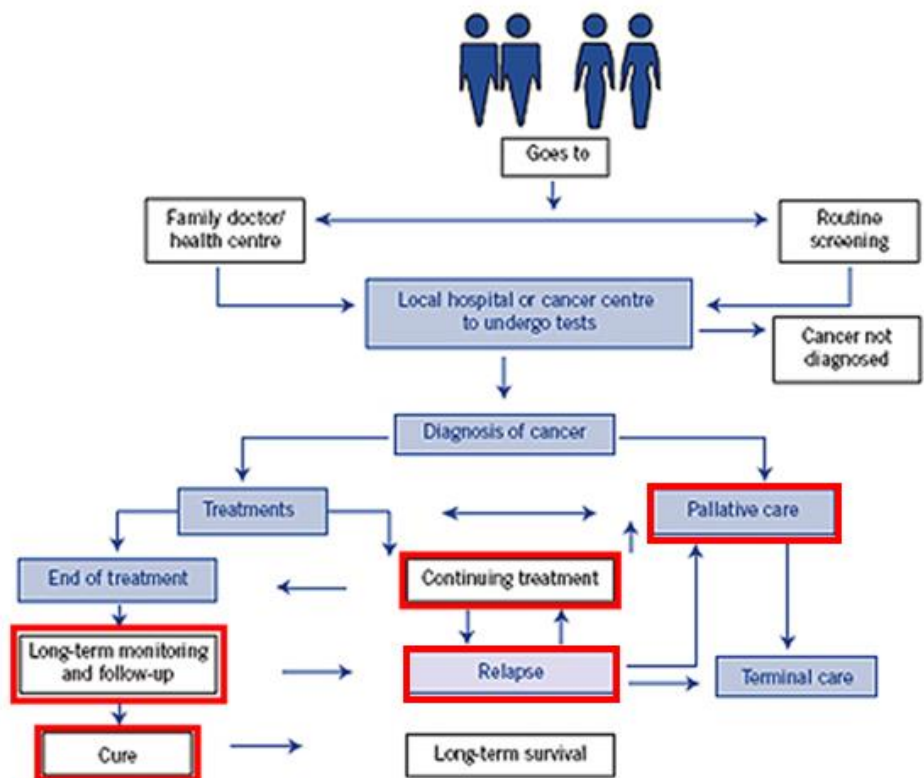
Goes to

Family doctor/ health centre

Routine screening

Local hospital or cancer centre to undergo tests

Cancer not diagnosed

Diagnosis of cancer

Treatments

Pallative care

End of treatment

Continuing treatment

Long-term monitoring and follow-up

Relapse

Terminal care

Cure

Long-term survival